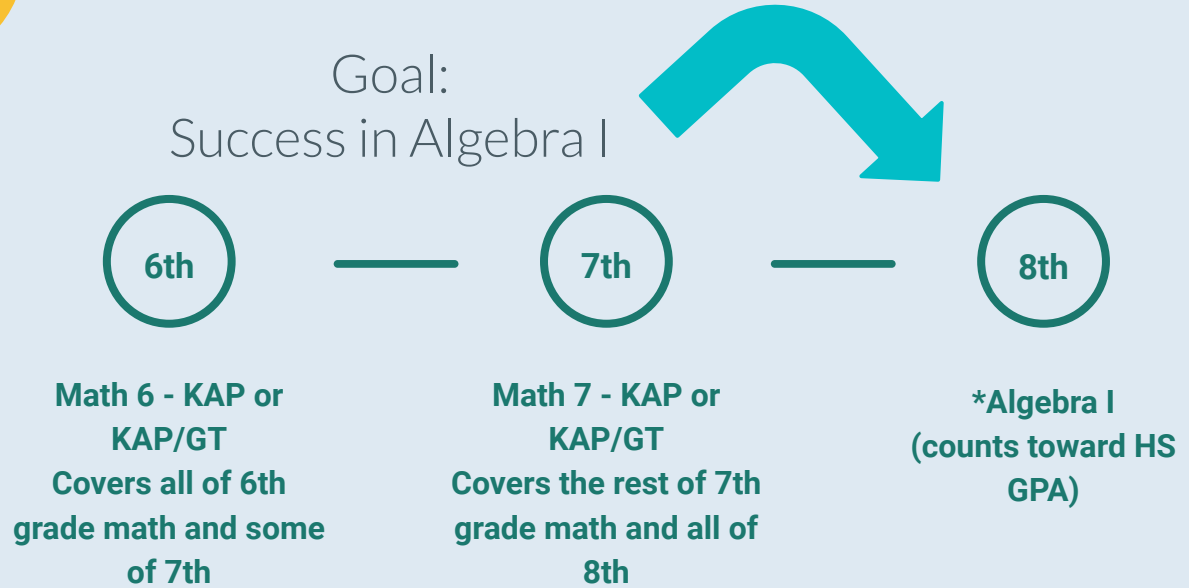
Goal:
Success in Algebra I

6th

7th

8th

Math 6 - KAP or KAP/GT
Covers all of 6th grade math and some of 7th

Math 7 - KAP or KAP/GT
Covers the rest of 7th grade math and all of 8th

*Algebra I (counts toward HS GPA)